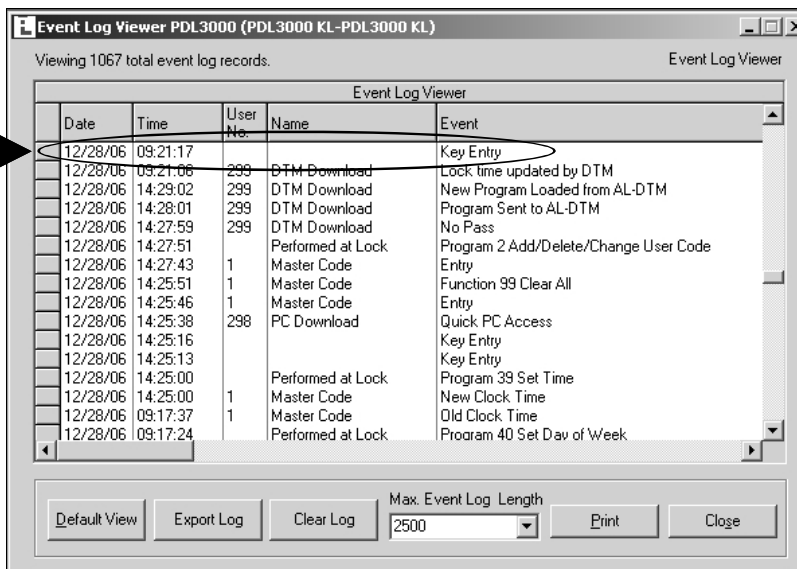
Event Log Viewer PDL3000 (PDL3000 KL-PDL3000 KL)

Viewing 1067 total event log records.

Event Log Viewer

Event Log Viewer

| Date | Time | User No. | Name | Event |
|---|---|---|---|---|
| 12/28/06 | 09:21:17 | | | Key Entry |
| 12/28/06 | 09:21:06 | 299 | DTM Download | Lock time updated by DTM |
| 12/28/06 | 14:29:02 | 299 | DTM Download | New Program Loaded from AL-DTM |
| 12/28/06 | 14:28:01 | 299 | DTM Download | Program Sent to AL-DTM |
| 12/28/06 | 14:27:59 | 299 | DTM Download | No Pass |
| 12/28/06 | 14:27:51 | | Performed at Lock | Program 2 Add/Delete/Change User Code |
| 12/28/06 | 14:27:43 | 1 | Master Code | Entry |
| 12/28/06 | 14:25:51 | 1 | Master Code | Function 99 Clear All |
| 12/28/06 | 14:25:46 | 1 | Master Code | Entry |
| 12/28/06 | 14:25:38 | 298 | PC Download | Quick PC Access |
| 12/28/06 | 14:25:16 | | | Key Entry |
| 12/28/06 | 14:25:13 | | | Key Entry |
| 12/28/06 | 14:25:00 | | Performed at Lock | Program 39 Set Time |
| 12/28/06 | 14:25:00 | 1 | Master Code | New Clock Time |
| 12/28/06 | 09:17:37 | 1 | Master Code | Old Clock Time |
| 12/28/06 | 09:17:24 | | Performed at Lock | Program 40 Set Day of Week |

Default View | Export Log | Clear Log | Max. Event Log Length 2500 | Print | Close